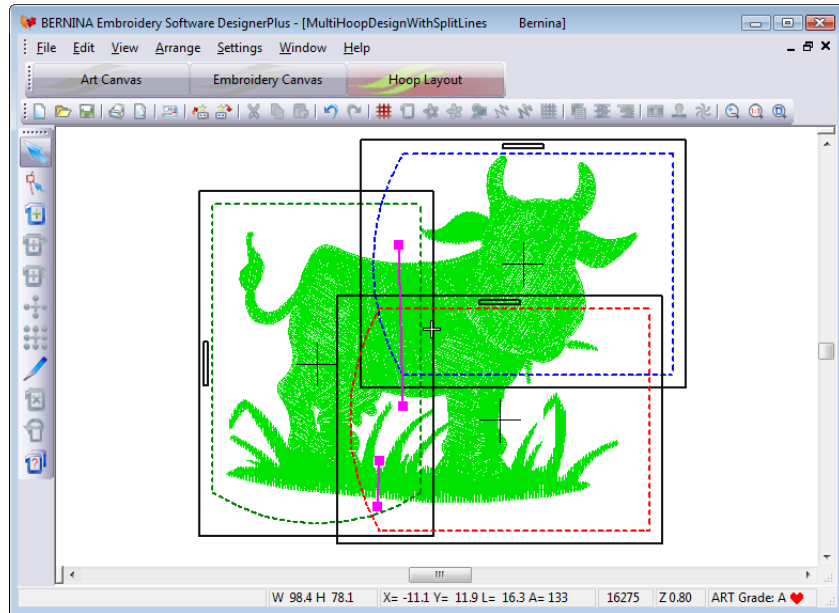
BERNINA Embroidery Software DesignerPlus - [MultiHoopDesignWithSplitLines Bernina]

File Edit View Arrange Settings Window Help

Art Canvas Embroidery Canvas Hoop Layout

W 98.4 H 78.1 X= -11.1 Y= 11.9 L= 16.3 A= 133 16275 Z 0.80 ART Grade: A